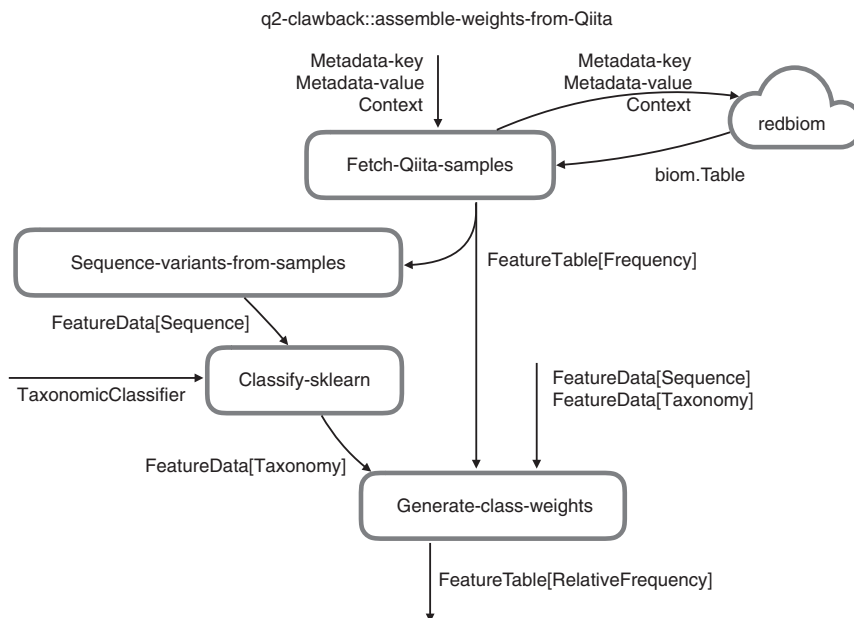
q2-clawback::assemble-weights-from-Qiita

Metadata-key
Metadata-value
Context

Metadata-key
Metadata-value
Context

redbiom

Fetch-Qiita-samples

biom.Table

Sequence-variants-from-samples

FeatureTable[Frequency]

FeatureData[Sequence]

TaxonomicClassifier

Classify-sklearn

FeatureData[Sequence]
FeatureData[Taxonomy]

FeatureData[Taxonomy]

Generate-class-weights

FeatureTable[RelativeFrequency]